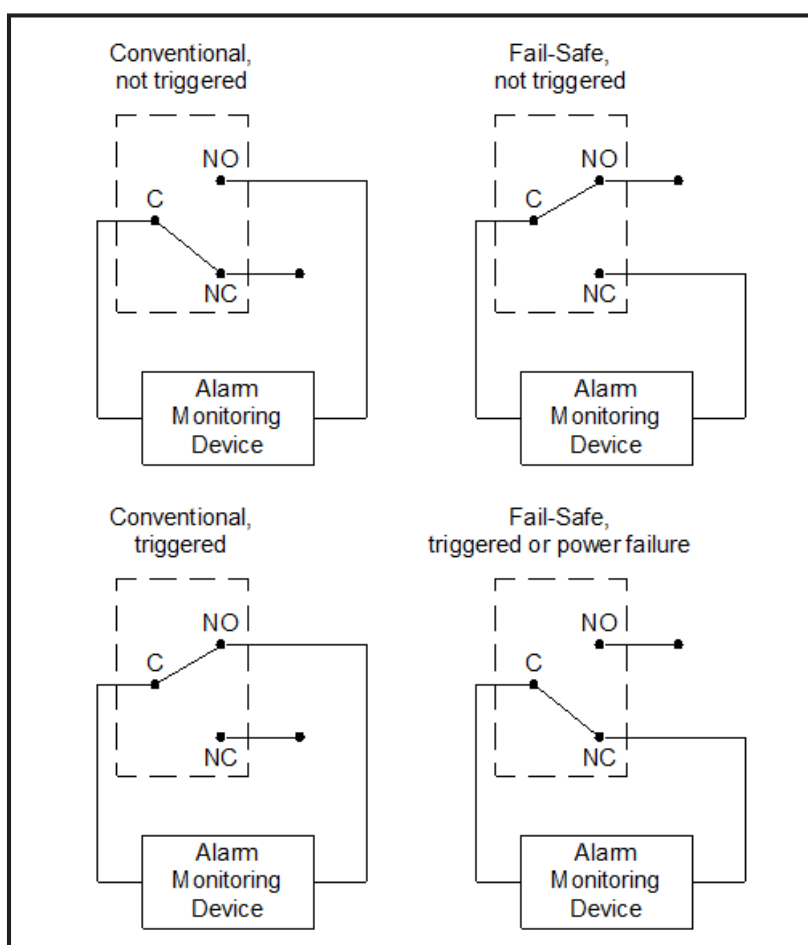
Conventional, not triggered

NO

C

NC

Alarm Monitoring Device

Fail-Safe, not triggered

NO

C

NC

Alarm Monitoring Device

Conventional, triggered

NO

C

NC

Alarm Monitoring Device

Fail-Safe, triggered or power failure

NO

C

NC

Alarm Monitoring Device